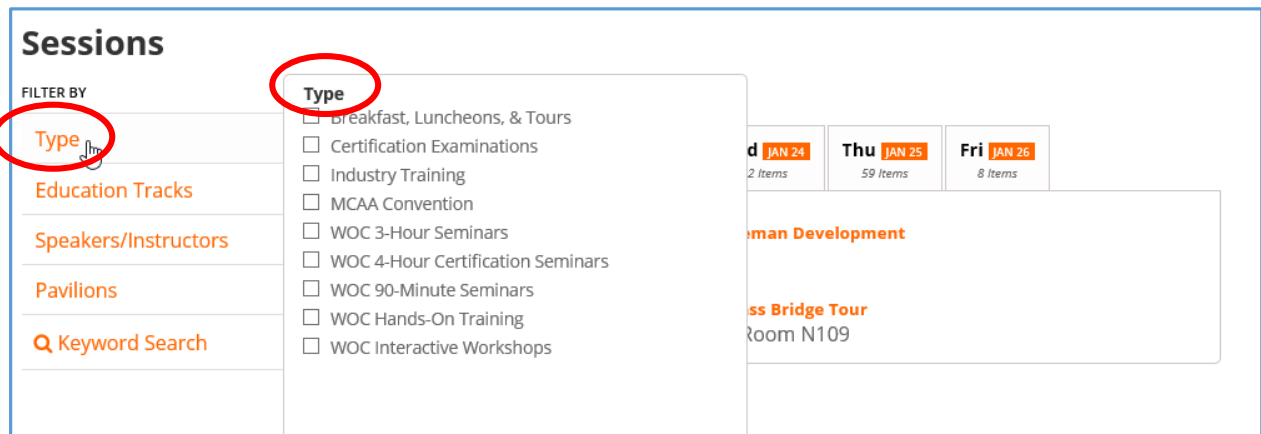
Sessions

FILTER BY

Type

Education Tracks

Speakers/Instructors

Pavilions

Keyword Search

Type

Breakfast, Luncheons, & Tours

Certification Examinations

Industry Training

MCAA Convention

WOC 3-Hour Seminars

WOC 4-Hour Certification Seminars

WOC 90-Minute Seminars

WOC Hands-On Training

WOC Interactive Workshops

d JAN 24
2 Items

Thu JAN 25
59 Items

Fri JAN 26
8 Items

eman Development

ss Bridge Tour
Room N109